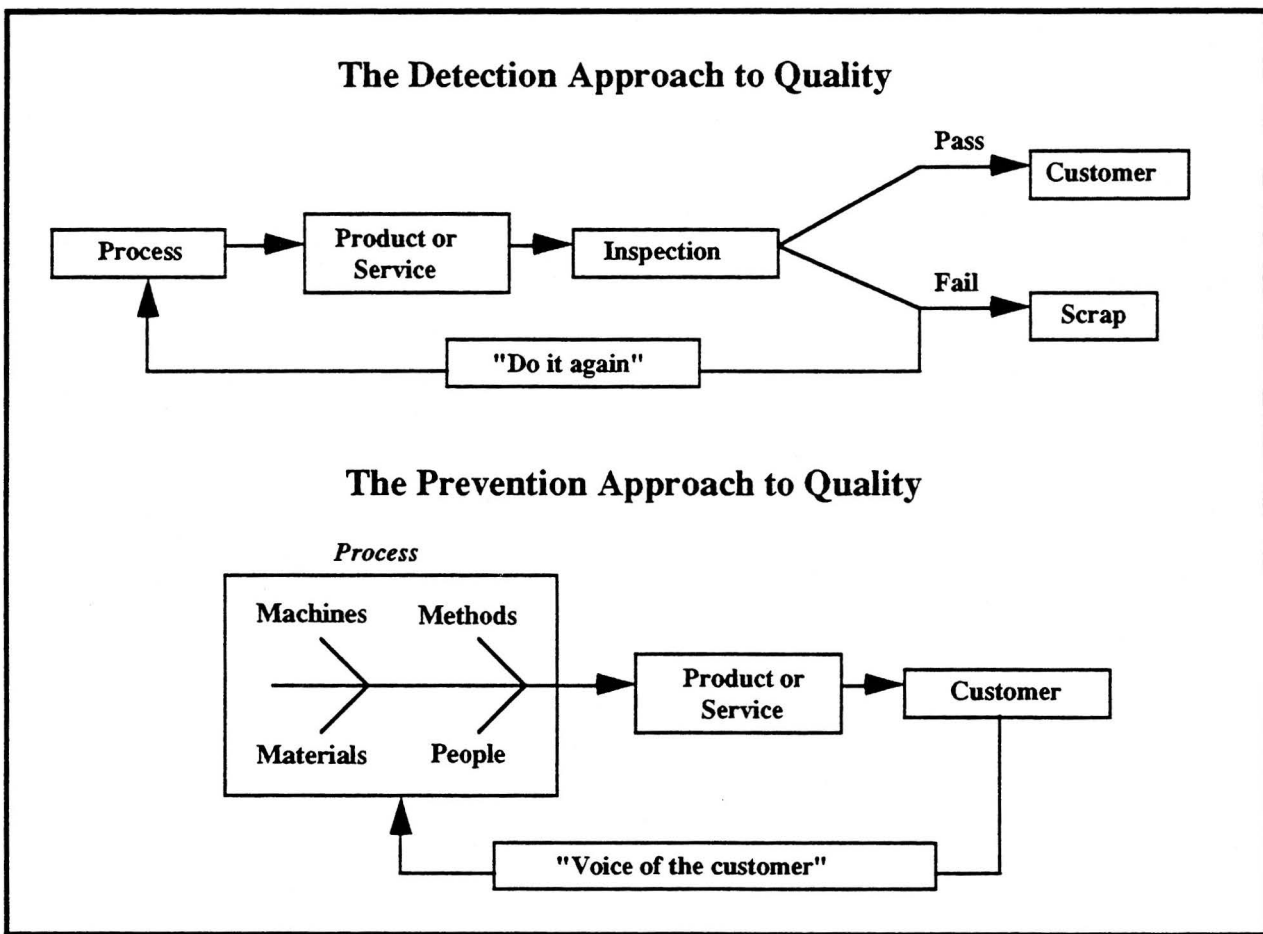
The Detection Approach to Quality

Process

Product or Service

Inspection

Pass

Customer

Fail

Scrap

"Do it again"

The Prevention Approach to Quality

Process

Machines

Methods

Materials

People

Product or Service

Customer

"Voice of the customer"